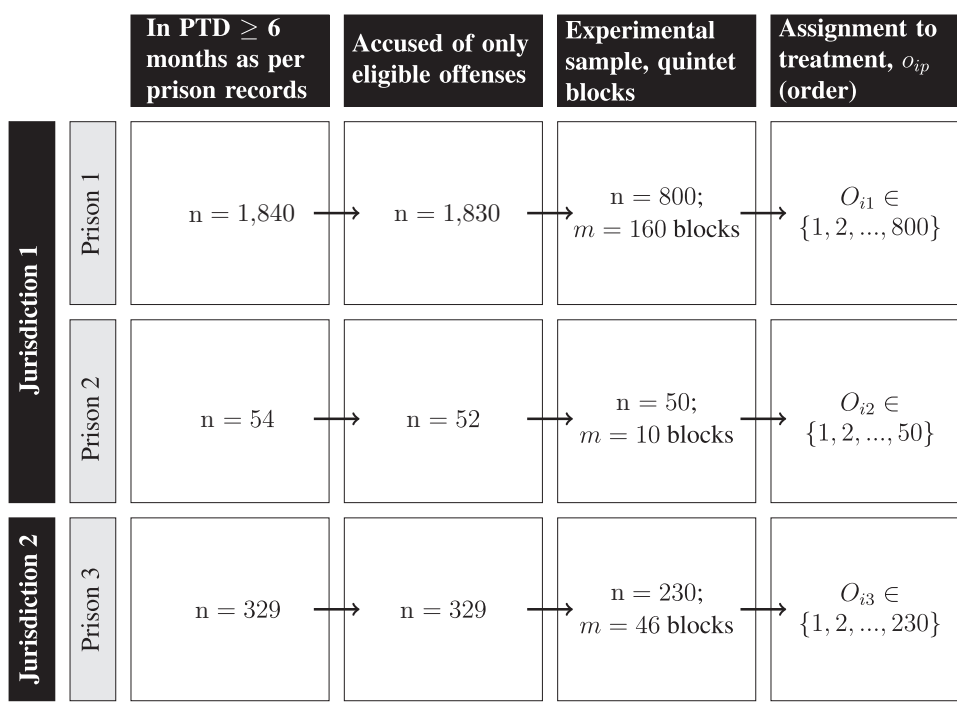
In PTD $\geq$ 6 months as per prison records

Accused of only eligible offenses

Experimental sample, quintet blocks

Assignment to treatment, $o_{ip}$ (order)

Jurisdiction 1

Prison 1

n = 1,840 → n = 1,830 → n = 800; $m$ = 160 blocks → $O_{i1} \in \{1, 2, ..., 800\}$

Prison 2

n = 54 → n = 52 → n = 50; $m$ = 10 blocks → $O_{i2} \in \{1, 2, ..., 50\}$

Jurisdiction 2

Prison 3

n = 329 → n = 329 → n = 230; $m$ = 46 blocks → $O_{i3} \in \{1, 2, ..., 230\}$